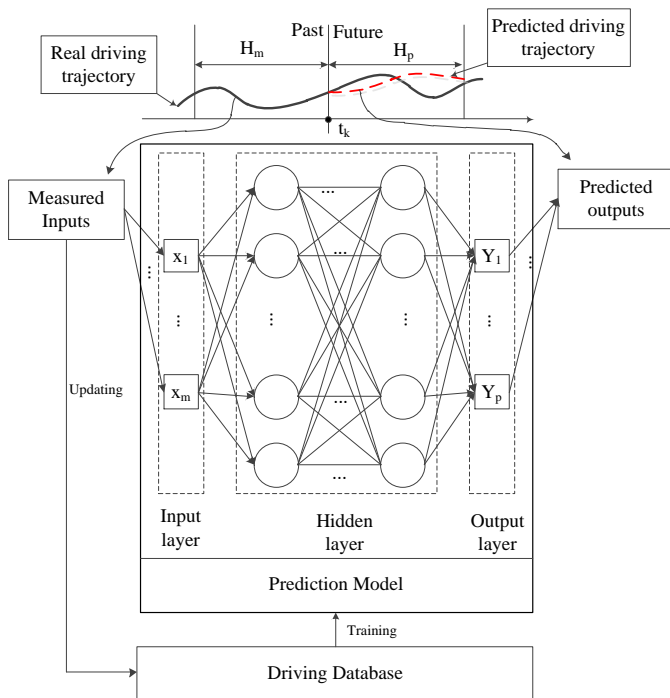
Past
Future
Real driving trajectory
$H_m$
$H_p$
Predicted driving trajectory
$t_k$
Measured Inputs
Predicted outputs
$x_1$
⋮
$x_m$
...
...
...
...
⋮
⋮
$Y_1$
⋮
$Y_p$
Updating
Input layer
Hidden layer
Output layer
Prediction Model
Training
Driving Database